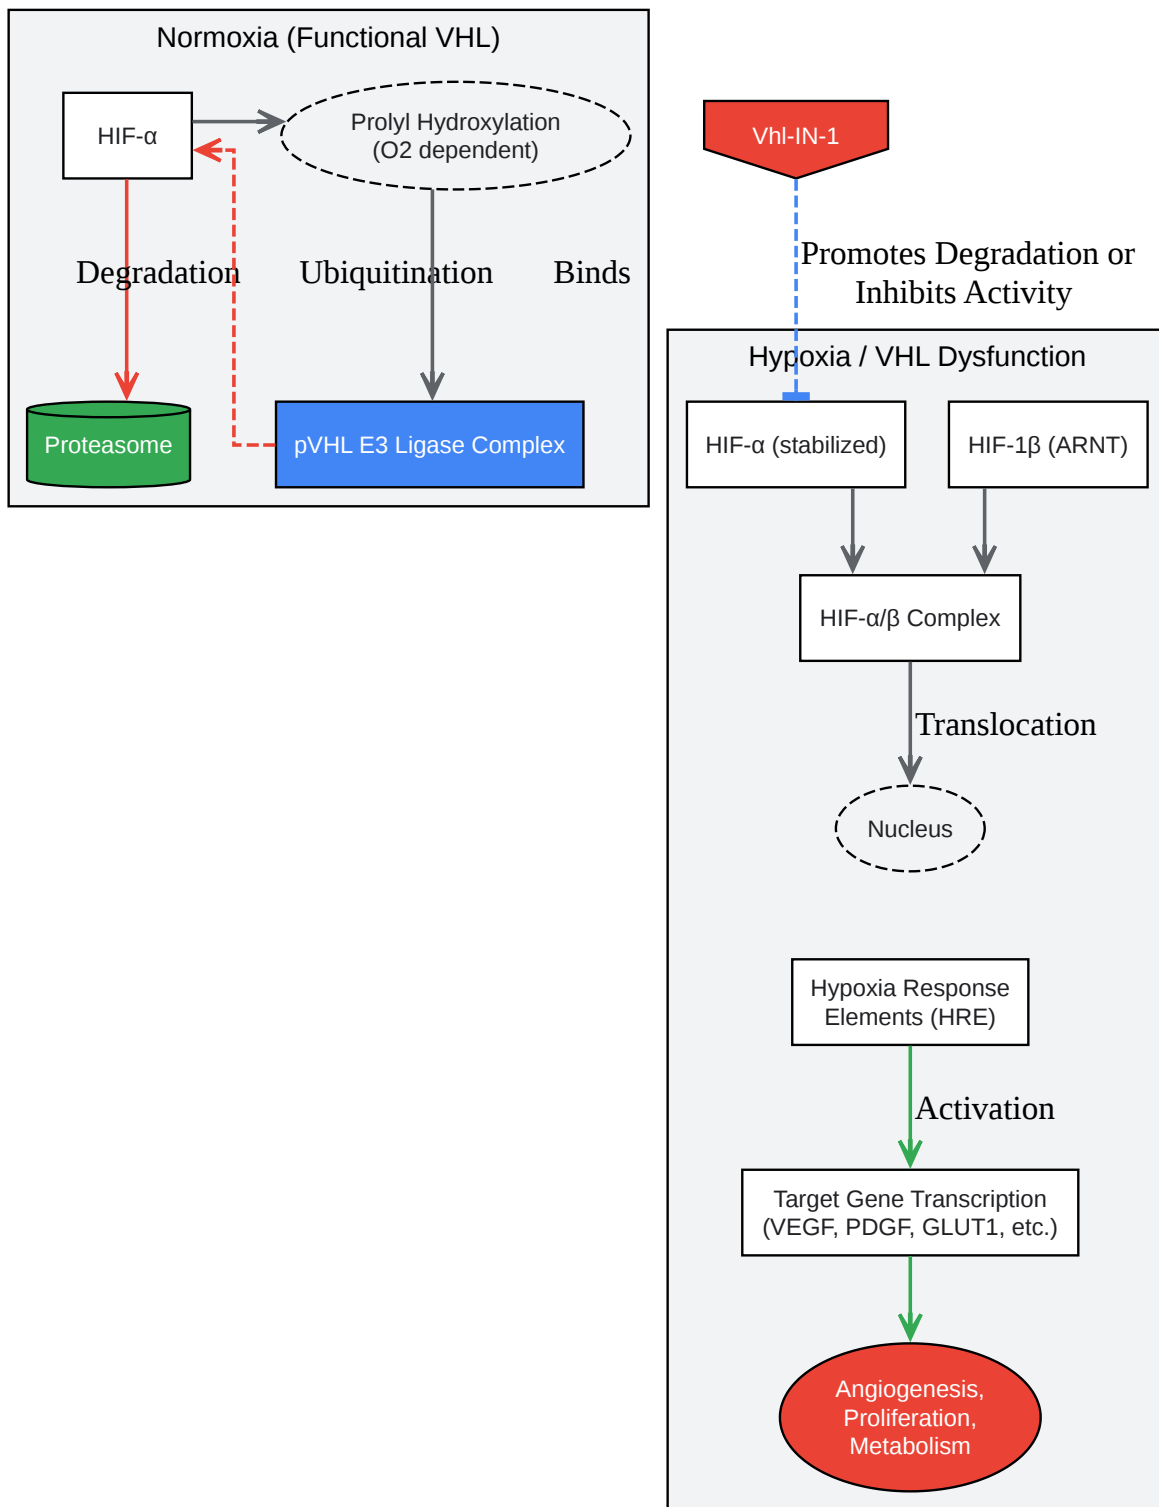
Normoxia (Functional VHL)

HIF-α

Prolyl Hydroxylation (O2 dependent)

Degradation

Ubiquitination

Binds

Proteasome

pVHL E3 Ligase Complex

Vhl-IN-1

Promotes Degradation or Inhibits Activity

Hypoxia / VHL Dysfunction

HIF-α (stabilized)

HIF-1β (ARNT)

HIF-α/β Complex

Translocation

Nucleus

Hypoxia Response Elements (HRE)

Activation

Target Gene Transcription (VEGF, PDGF, GLUT1, etc.)

Angiogenesis, Proliferation, Metabolism